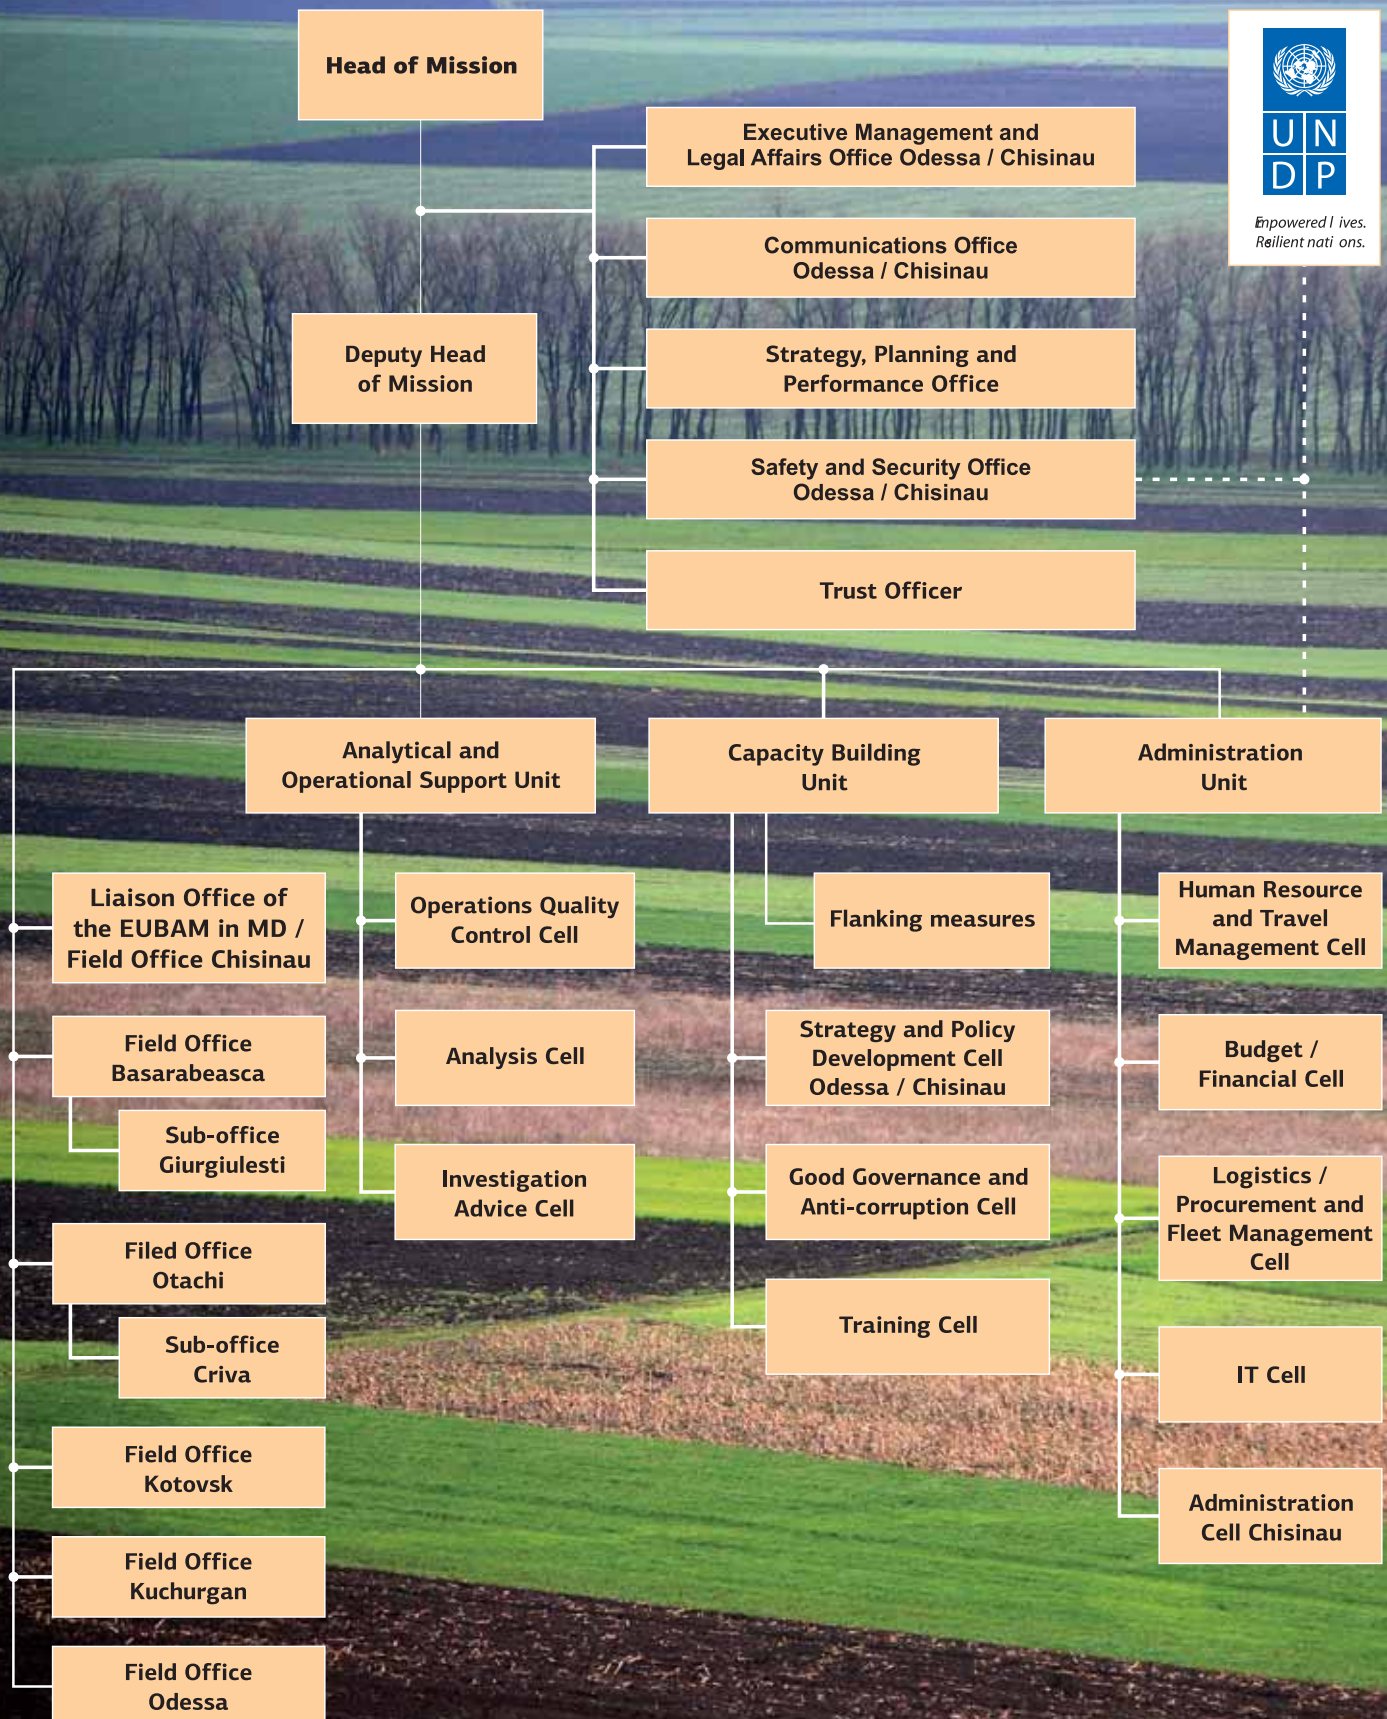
Head of Mission

UN DP

Empowered lives. Resilient nations.

Executive Management and Legal Affairs Office Odessa / Chisinau

Communications Office Odessa / Chisinau

Deputy Head of Mission

Strategy, Planning and Performance Office

Safety and Security Office Odessa / Chisinau

Trust Officer

Analytical and Operational Support Unit

Capacity Building Unit

Administration Unit

Liaison Office of the EUBAM in MD / Field Office Chisinau

Operations Quality Control Cell

Flanking measures

Human Resource and Travel Management Cell

Field Office Basarabeasca

Analysis Cell

Strategy and Policy Development Cell Odessa / Chisinau

Budget / Financial Cell

Sub-office Giurgiulesti

Investigation Advice Cell

Good Governance and Anti-corruption Cell

Logistics / Procurement and Fleet Management Cell

Filed Office Otachi

Sub-office Criva

Training Cell

IT Cell

Field Office Kotovsk

Administration Cell Chisinau

Field Office Kuchurgan

Field Office Odessa